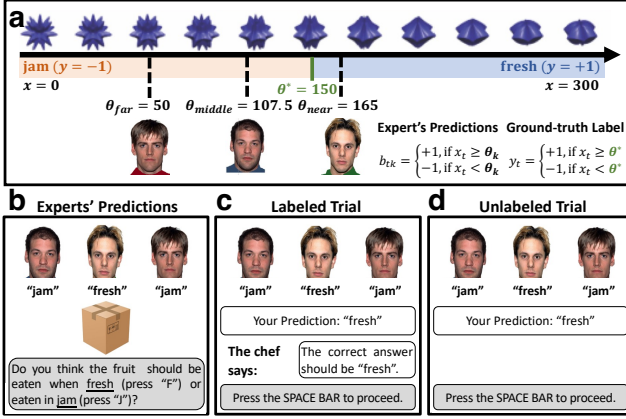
a

jam ($y = -1$)

$x = 0$

$\theta_{far} = 50$

$\theta_{middle} = 107.5$

$\theta^* = 150$

$\theta_{near} = 165$

fresh ($y = +1$)

$x = 300$

Expert's Predictions

Ground-truth Label

$b_{tk} = \begin{cases} +1, \text{if } x_t \geq \theta_k \\ -1, \text{if } x_t < \theta_k \end{cases}$

$y_t = \begin{cases} +1, \text{if } x_t \geq \theta^* \\ -1, \text{if } x_t < \theta^* \end{cases}$

b

Experts' Predictions

"jam" "fresh" "jam"

Do you think the fruit should be eaten when fresh (press "F") or eaten in jam (press "J")?

c

Labeled Trial

"jam" "fresh" "jam"

Your Prediction: "fresh"

The chef says:

The correct answer should be "fresh".

Press the SPACE BAR to proceed.

d

Unlabeled Trial

"jam" "fresh" "jam"

Your Prediction: "fresh"

Press the SPACE BAR to proceed.